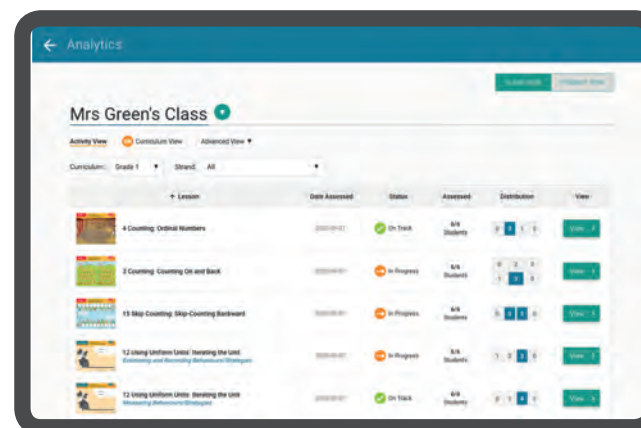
Analytics

Substrands | Unassign Now

Mrs Green's Class

Activity View | Curriculum View | Advanced View ▾

Curriculum: Grade 1 ▾ Strand: All ▾

| Lesson | Date Assessed | Status | Assessed | Distribution | View |
|---|---|---|---|---|---|
| 4 Counting: Ordinal Numbers | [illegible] | On Track | 6/6 Students | 0 6 1 0 | View |
| 3 Counting: Counting On and Back | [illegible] | In Progress | 5/6 Students | 0 2 3 1 3 0 | View |
| 15 Skip Counting: Skip-Counting Backward | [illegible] | In Progress | 4/6 Students | 0 2 2 0 | View |
| 12 Using Uniform Units: Iterating the Unit Estimating and Recording Behaviours/Strategies | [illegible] | In Progress | 5/6 Students | 1 0 3 0 | View |
| 12 Using Uniform Units: Iterating the Unit Measuring Behaviours/Strategies | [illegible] | On Track | 6/6 Students | 0 1 4 1 | View |